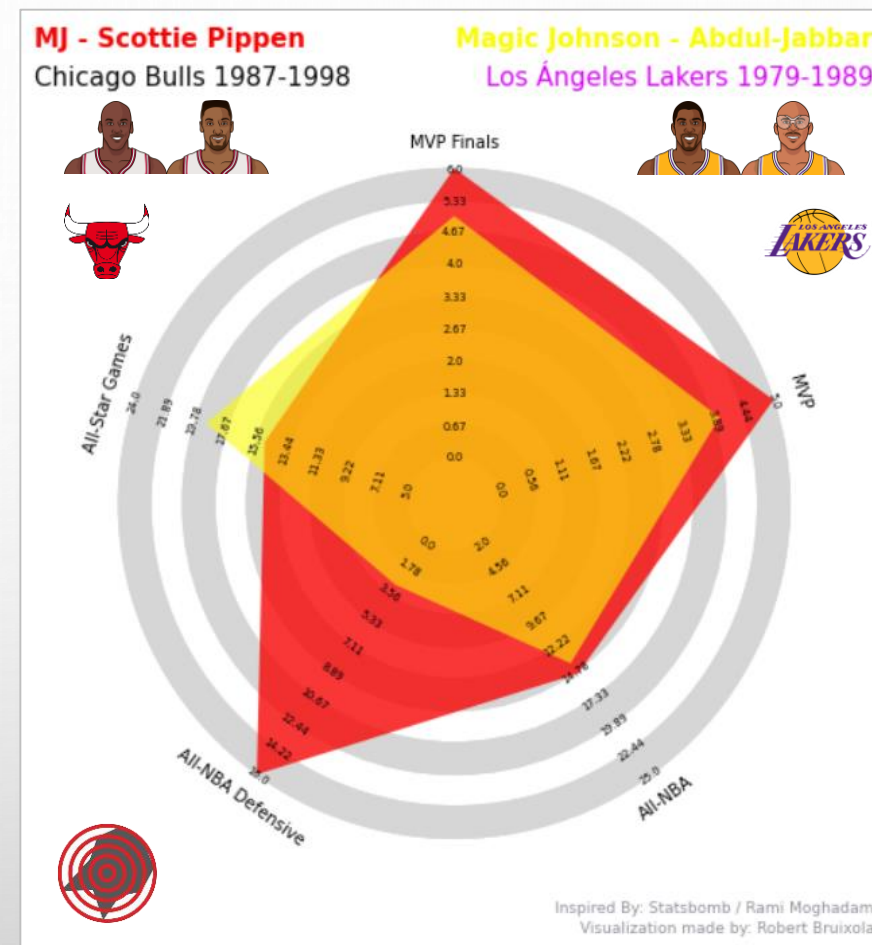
MJ - Scottie Pippen
Chicago Bulls 1987-1998

Magic Johnson - Abdul-Jabbar
Los Ángeles Lakers 1979-1989

LOS ANGELES LAKERS

MVP Finals
6.0
5.33
4.67
4.0
3.33
2.67
2.0
1.33
0.67
0.0

MVP
5.0
4.44
3.89
3.33
2.78
2.22
1.67
1.11
0.56
0.0

All-NBA
2.0
4.56
7.11
9.67
12.22
14.78
17.33
19.89
22.44
25.0

All-NBA Defensive
0.0
1.78
3.56
5.33
7.11
8.89
10.67
12.44
14.22
16.0

All-Star Games
5.0
7.11
9.22
11.33
13.44
15.56
17.67
19.78
21.89
24.0

Inspired By: Statsbomb / Rami Moghadam
Visualization made by: Robert Bruixola